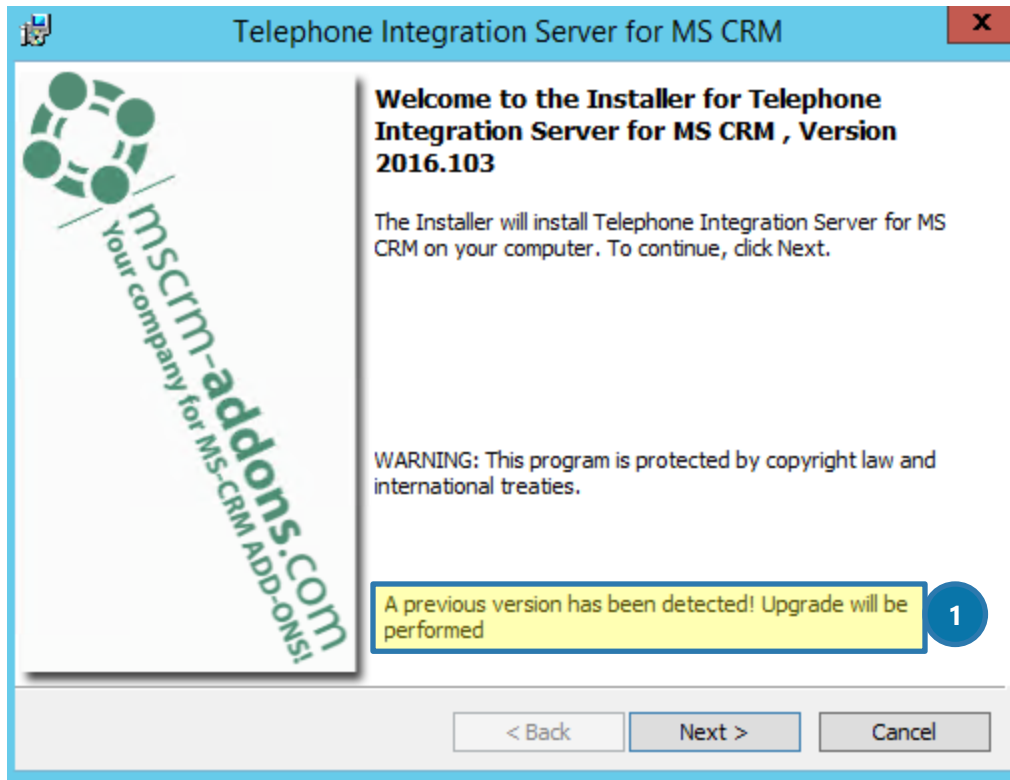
Telephone Integration Server for MS CRM

mscrm-addons.com
Your company for MS-CRM ADD-ONS!

Welcome to the Installer for Telephone Integration Server for MS CRM , Version 2016.103

The Installer will install Telephone Integration Server for MS CRM on your computer. To continue, click Next.

WARNING: This program is protected by copyright law and international treaties.

A previous version has been detected! Upgrade will be performed

1

< Back
Next >
Cancel